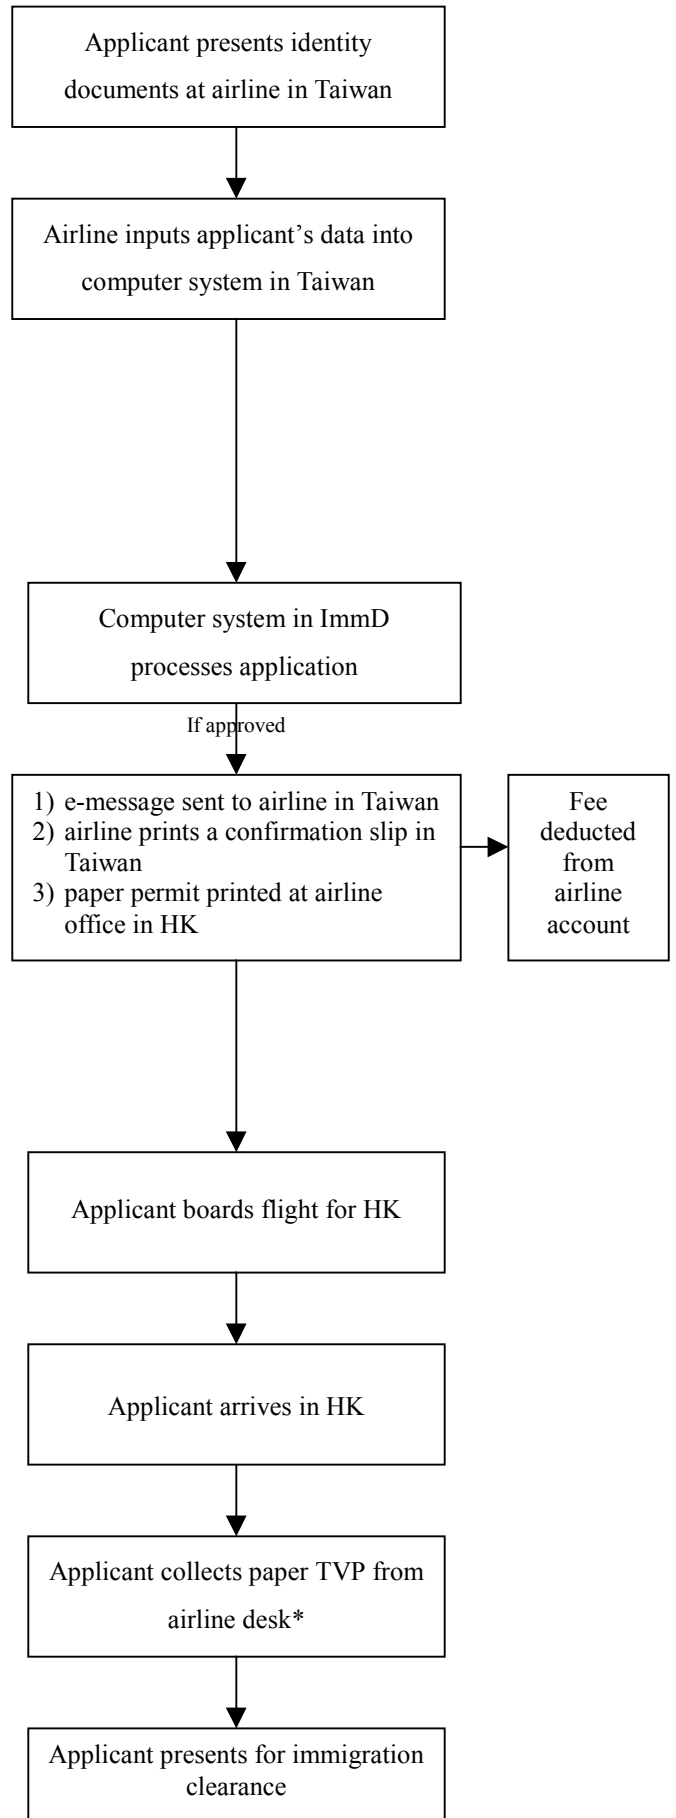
Applicant presents identity documents at airline in Taiwan

Airline inputs applicant's data into computer system in Taiwan

Computer system in ImmD processes application

If approved

1) e-message sent to airline in Taiwan
2) airline prints a confirmation slip in Taiwan
3) paper permit printed at airline office in HK

Fee deducted from airline account

Applicant boards flight for HK

Applicant arrives in HK

Applicant collects paper TVP from airline desk*

Applicant presents for immigration clearance